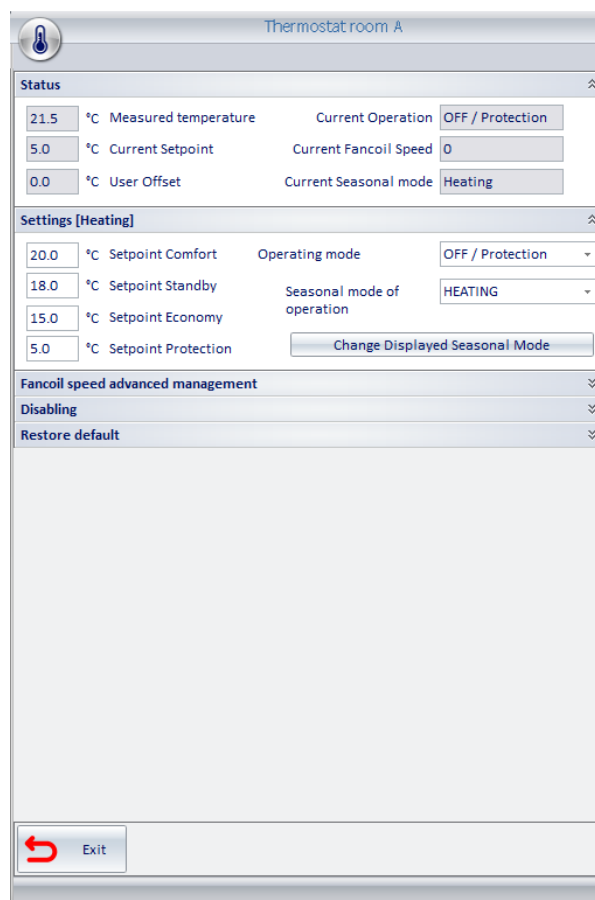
Thermostat room A

Status

21.5 °C Measured temperature
5.0 °C Current Setpoint
0.0 °C User Offset

Current Operation OFF / Protection
Current Fancoil Speed 0
Current Seasonal mode Heating

Settings [Heating]

20.0 °C Setpoint Comfort
18.0 °C Setpoint Standby
15.0 °C Setpoint Economy
5.0 °C Setpoint Protection

Operating mode OFF / Protection
Seasonal mode of operation HEATING

Change Displayed Seasonal Mode

Fancoil speed advanced management

Disabling

Restore default

Exit